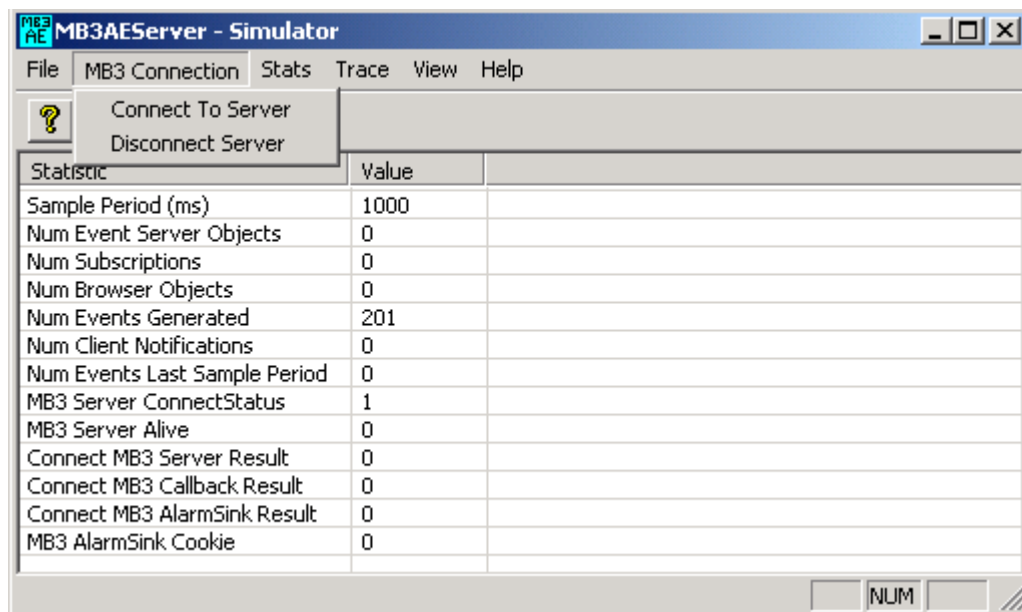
MB3 AE MB3AEServer - Simulator

File MB3 Connection Stats Trace View Help

Connect To Server
Disconnect Server

| Statistic | Value |
|---|---|
| Sample Period (ms) | 1000 |
| Num Event Server Objects | 0 |
| Num Subscriptions | 0 |
| Num Browser Objects | 0 |
| Num Events Generated | 201 |
| Num Client Notifications | 0 |
| Num Events Last Sample Period | 0 |
| MB3 Server ConnectStatus | 1 |
| MB3 Server Alive | 0 |
| Connect MB3 Server Result | 0 |
| Connect MB3 Callback Result | 0 |
| Connect MB3 AlarmSink Result | 0 |
| MB3 AlarmSink Cookie | 0 |

NUM